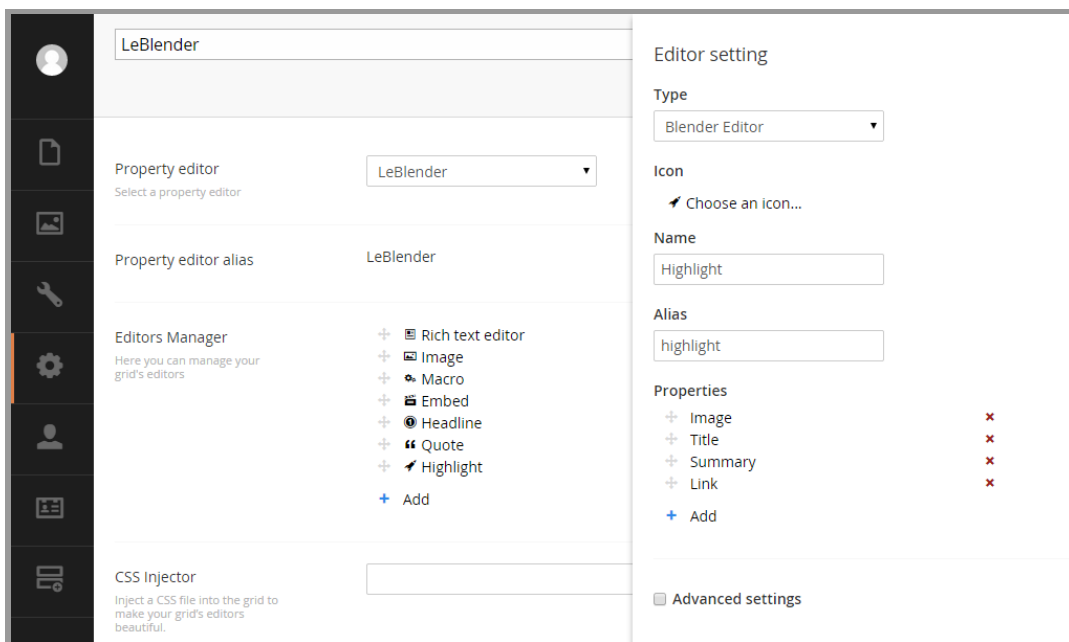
LeBlender

Property editor
Select a property editor

LeBlender

Property editor alias

LeBlender

Editors Manager
Here you can manage your grid's editors

Rich text editor
Image
Macro
Embed
Headline
Quote
Highlight
+ Add

CSS Injector
Inject a CSS file into the grid to make your grid's editors beautiful.

Editor setting

Type
Blender Editor

Icon
Choose an icon...

Name
Highlight

Alias
highlight

Properties
Image ×
Title ×
Summary ×
Link ×
+ Add

Advanced settings